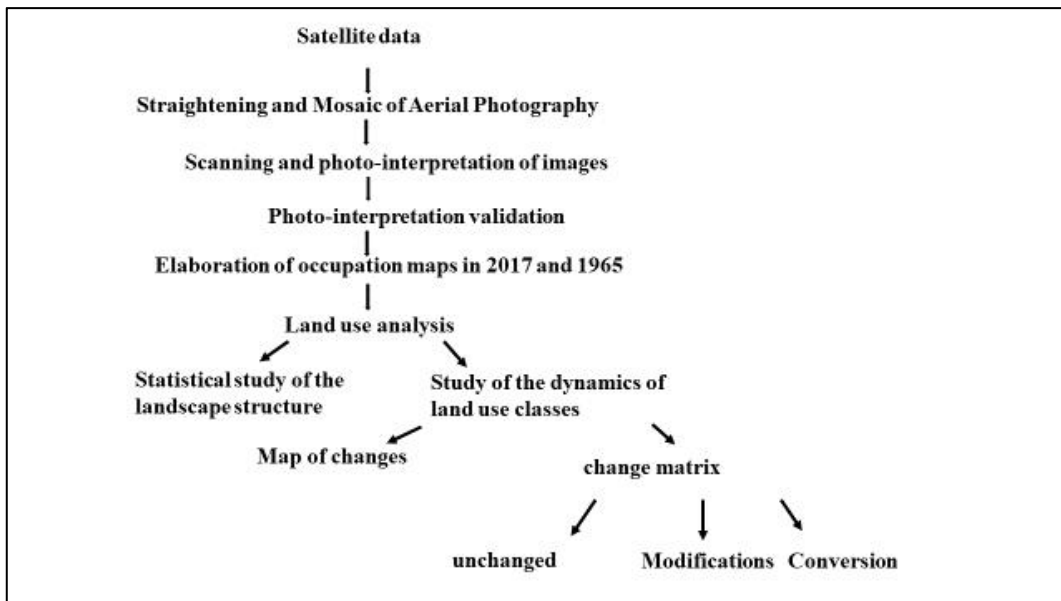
Satellite data

Straightening and Mosaic of Aerial Photography

Scanning and photo-interpretation of images

Photo-interpretation validation

Elaboration of occupation maps in 2017 and 1965

Land use analysis

Statistical study of the landscape structure

Study of the dynamics of land use classes

Map of changes

change matrix

unchanged

Modifications

Conversion